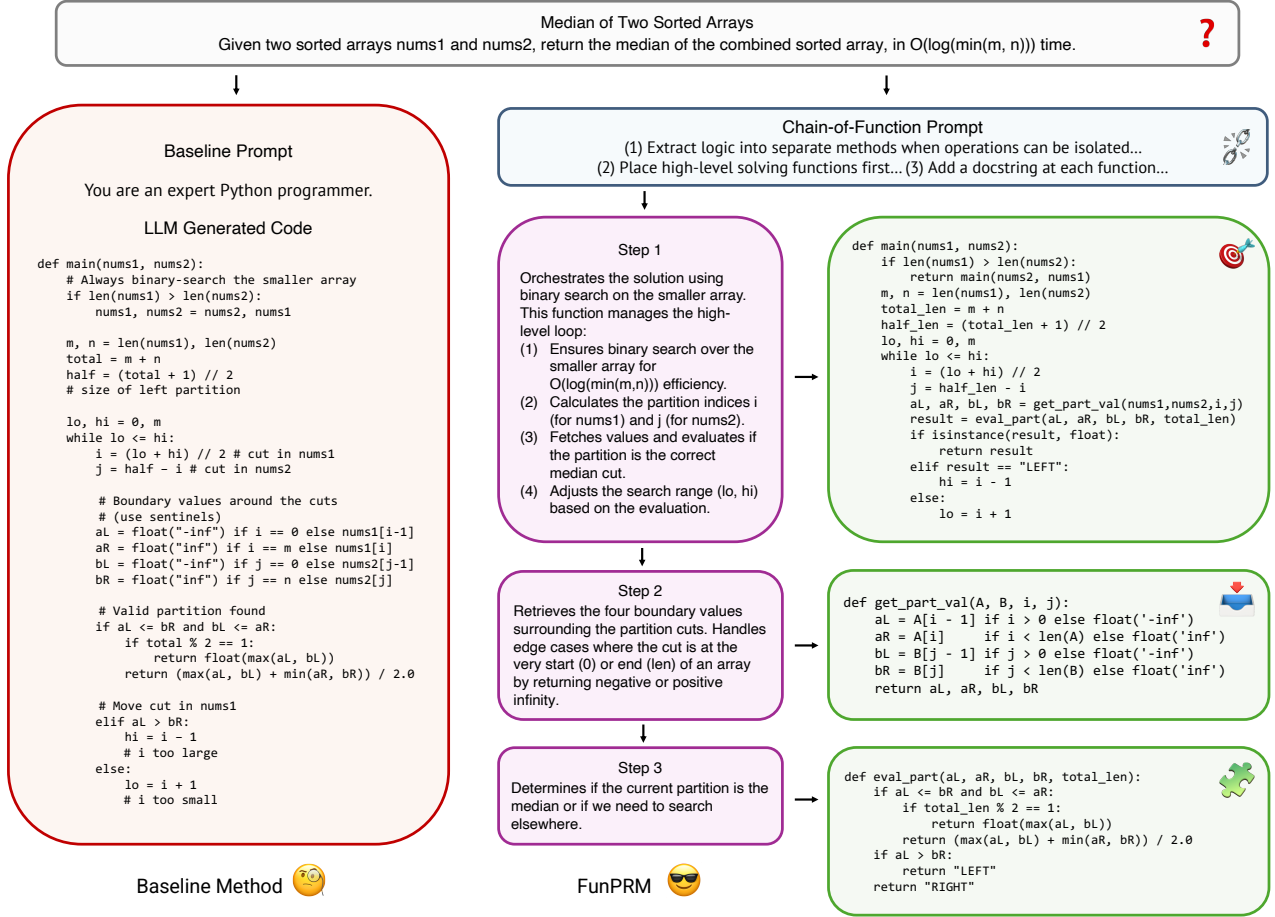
Median of Two Sorted Arrays
Given two sorted arrays nums1 and nums2, return the median of the combined sorted array, in O(log(min(m, n))) time.

?

Baseline Prompt

You are an expert Python programmer.

LLM Generated Code

```
def main(nums1, nums2):
    # Always binary-search the smaller array
    if len(nums1) > len(nums2):
        nums1, nums2 = nums2, nums1

    m, n = len(nums1), len(nums2)
    total = m + n
    half = (total + 1) // 2
    # size of left partition

    lo, hi = 0, m
    while lo <= hi:
        i = (lo + hi) // 2 # cut in nums1
        j = half – i # cut in nums2

        # Boundary values around the cuts
        # (use sentinels)
        aL = float("-inf") if i == 0 else nums1[i-1]
        aR = float("inf") if i == m else nums1[i]
        bL = float("-inf") if j == 0 else nums2[j-1]
        bR = float("inf") if j == n else nums2[j]

        # Valid partition found
        if aL <= bR and bL <= aR:
            if total % 2 == 1:
                return float(max(aL, bL))
            return (max(aL, bL) + min(aR, bR)) / 2.0

        # Move cut in nums1
        elif aL > bR:
            hi = i – 1
            # i too large
        else:
            lo = i + 1
            # i too small
```

Baseline Method

Chain-of-Function Prompt
(1) Extract logic into separate methods when operations can be isolated...
(2) Place high-level solving functions first... (3) Add a docstring at each function...

Step 1
Orchestrates the solution using binary search on the smaller array. This function manages the high-level loop:
(1) Ensures binary search over the smaller array for O(log(min(m,n))) efficiency.
(2) Calculates the partition indices i (for nums1) and j (for nums2).
(3) Fetches values and evaluates if the partition is the correct median cut.
(4) Adjusts the search range (lo, hi) based on the evaluation.

```
def main(nums1, nums2):
    if len(nums1) > len(nums2):
        return main(nums2, nums1)
    m, n = len(nums1), len(nums2)
    total_len = m + n
    half_len = (total_len + 1) // 2
    lo, hi = 0, m
    while lo <= hi:
        i = (lo + hi) // 2
        j = half_len - i
        aL, aR, bL, bR = get_part_val(nums1,nums2,i,j)
        result = eval_part(aL, aR, bL, bR, total_len)
        if isinstance(result, float):
            return result
        elif result == "LEFT":
            hi = i - 1
        else:
            lo = i + 1
```

Step 2
Retrieves the four boundary values surrounding the partition cuts. Handles edge cases where the cut is at the very start (0) or end (len) of an array by returning negative or positive infinity.

```
def get_part_val(A, B, i, j):
    aL = A[i - 1] if i > 0 else float('-inf')
    aR = A[i]     if i < len(A) else float('inf')
    bL = B[j - 1] if j > 0 else float('-inf')
    bR = B[j]     if j < len(B) else float('inf')
    return aL, aR, bL, bR
```

Step 3
Determines if the current partition is the median or if we need to search elsewhere.

```
def eval_part(aL, aR, bL, bR, total_len):
    if aL <= bR and bL <= aR:
        if total_len % 2 == 1:
            return float(max(aL, bL))
        return (max(aL, bL) + min(aR, bR)) / 2.0
    if aL > bR:
        return "LEFT"
    return "RIGHT"
```

FunPRM